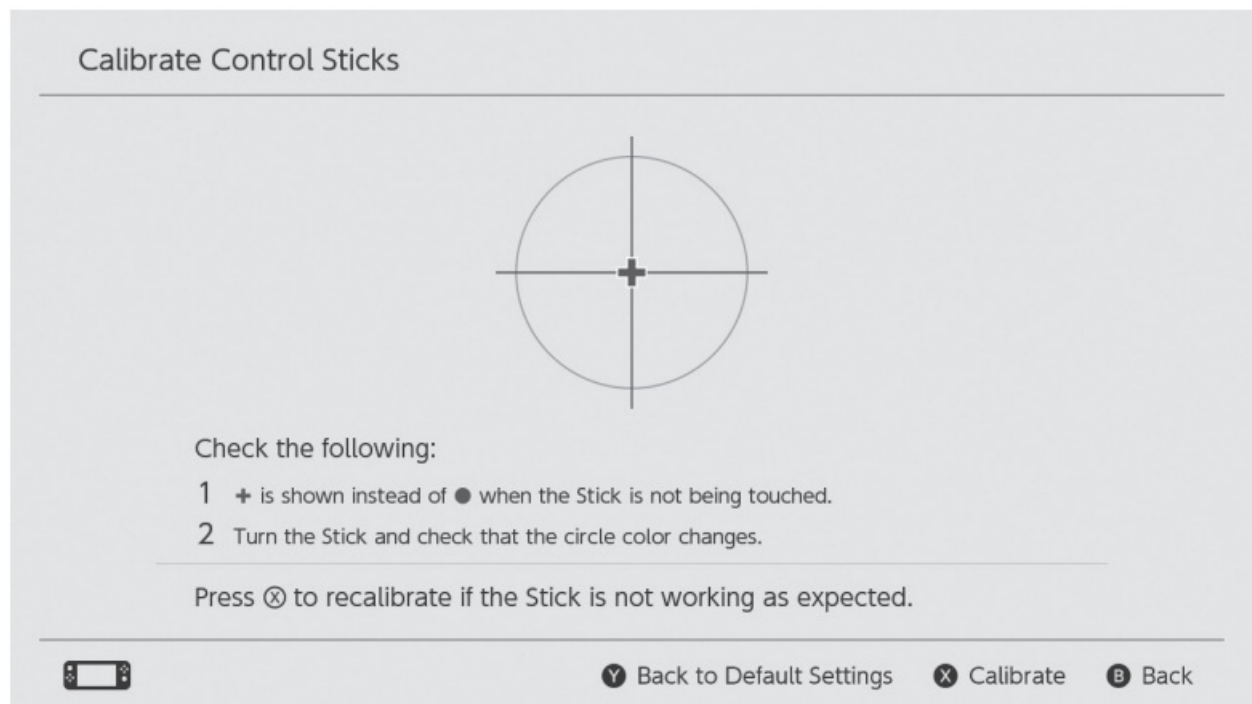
Calibrate Control Sticks

Check the following:

1 + is shown instead of ● when the Stick is not being touched.

2 Turn the Stick and check that the circle color changes.

Press ⓧ to recalibrate if the Stick is not working as expected.

Ⓨ Back to Default Settings Ⓧ Calibrate Ⓑ Back